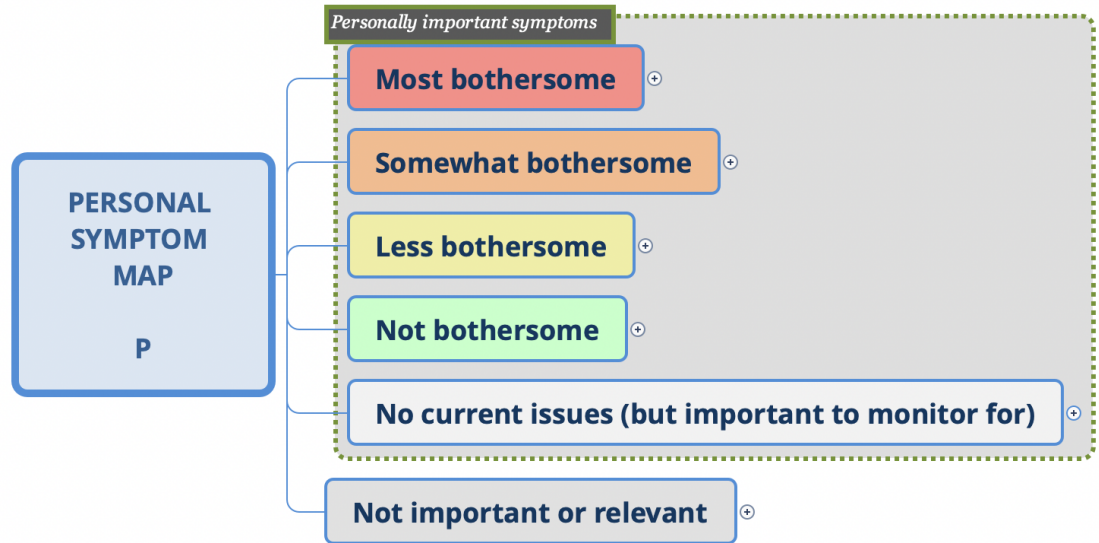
PERSONAL SYMPTOM MAP

P

Personally important symptoms

Most bothersome

Somewhat bothersome

Less bothersome

Not bothersome

No current issues (but important to monitor for)

Not important or relevant